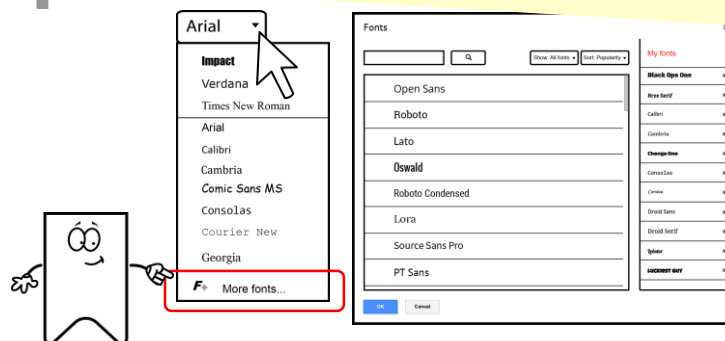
Arial

Impact
Verdana
Times New Roman
Arial
Calibri
Cambria
Comic Sans MS
Consolas
Courier New
Georgia
More fonts...

Fonts

Show: All fonts ▾ Sort: Popularity ▾

Open Sans
Roboto
Lato
Oswald
Roboto Condensed
Lora
Source Sans Pro
PT Sans

My fonts
Black Ops One
Bree Serif
Calibri
Cambria
Changa One
Consolas
Corsiva
Droid Sans
Droid Serif
Sylvio
LUCKIEST GUY

OK Cancel